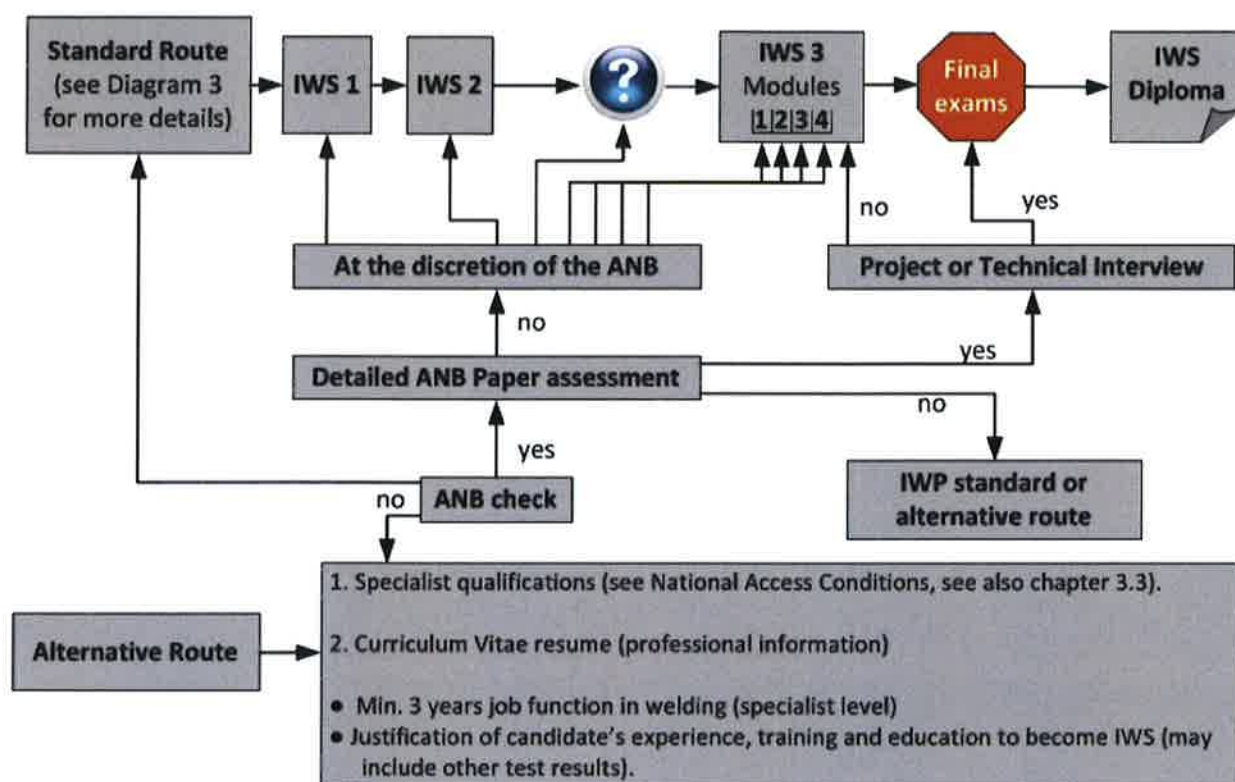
Standard Route (see Diagram 3 for more details)

IWS 1

IWS 2

?

IWS 3 Modules 1 2 3 4

Final exams

IWS Diploma

no

yes

At the discretion of the ANB

Project or Technical Interview

no

yes

Detailed ANB Paper assessment

no

yes

IWP standard or alternative route

no

ANB check

Alternative Route

1. Specialist qualifications (see National Access Conditions, see also chapter 3.3).

2. Curriculum Vitae resume (professional information)

• Min. 3 years job function in welding (specialist level)
• Justification of candidate's experience, training and education to become IWS (may include other test results).